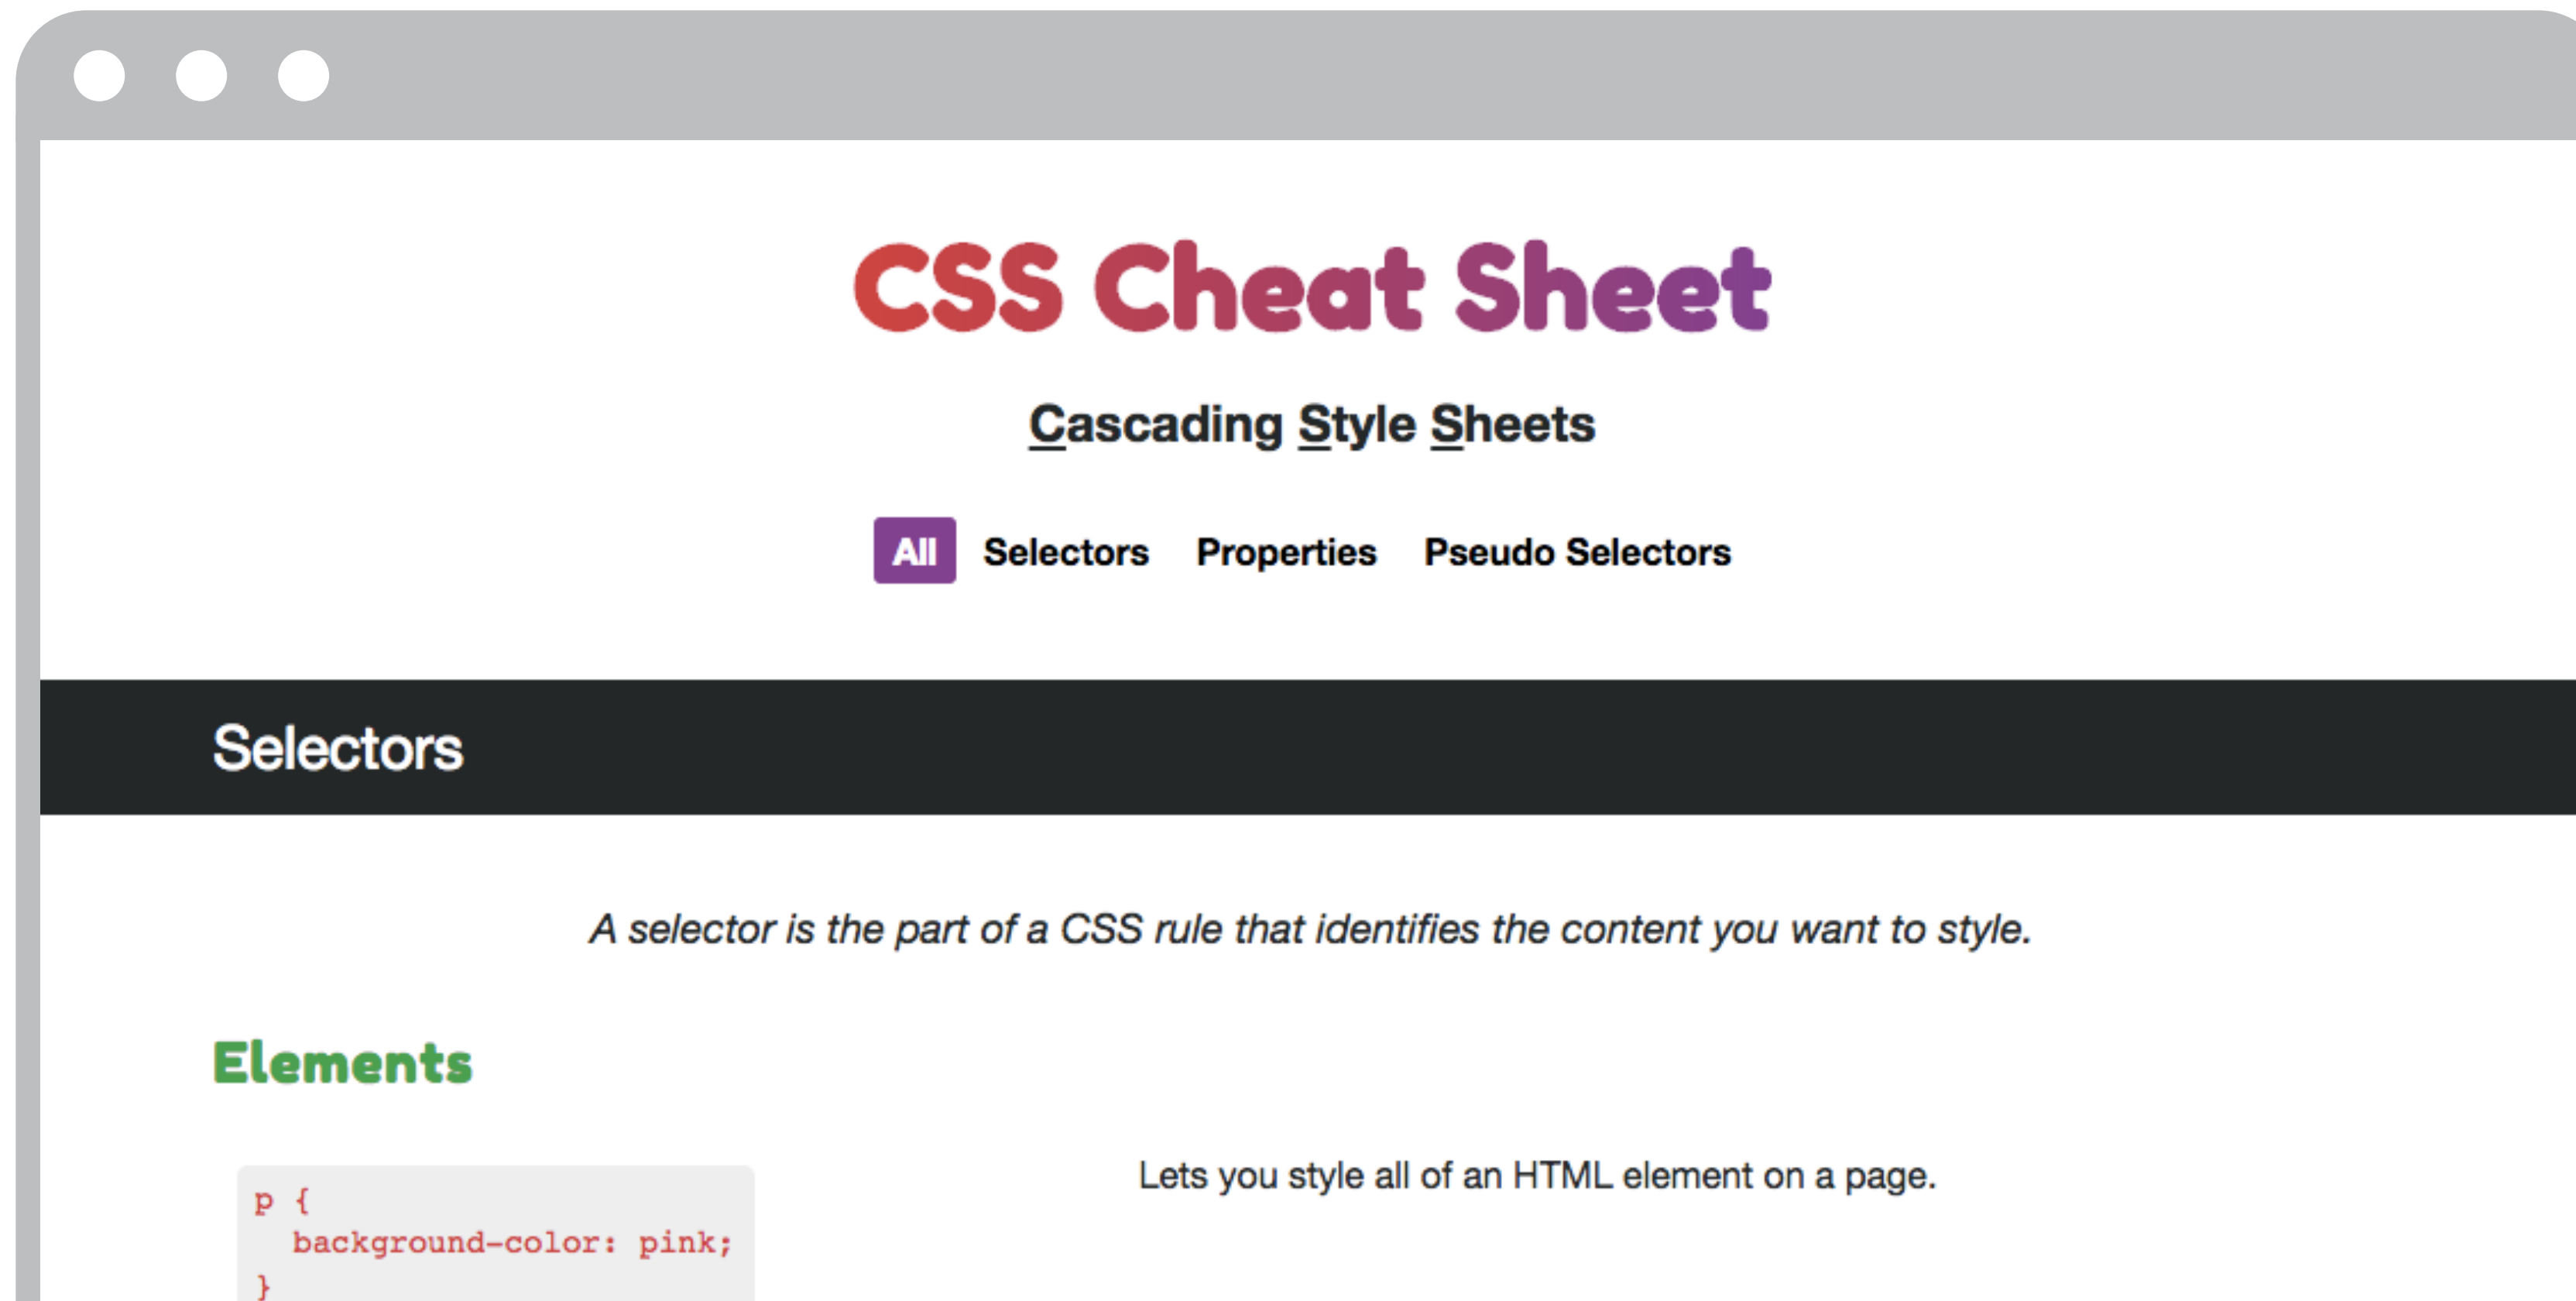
CSS Cheat Sheet

Cascading Style Sheets

All Selectors Properties Pseudo Selectors

Selectors

A selector is the part of a CSS rule that identifies the content you want to style.

Elements

p {
  background-color: pink;
}

Lets you style all of an HTML element on a page.